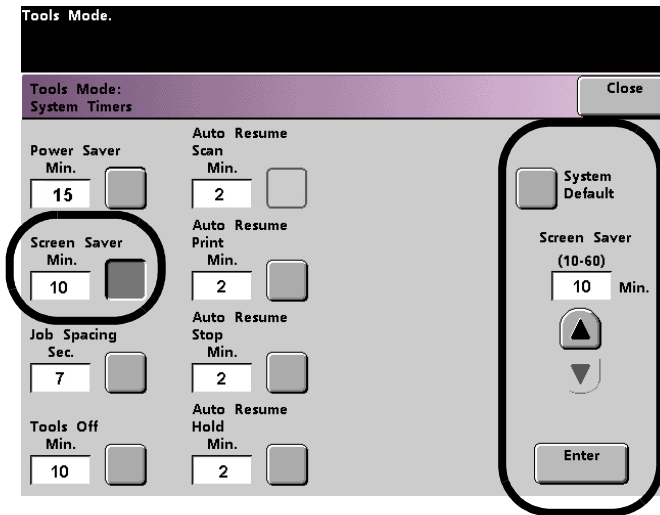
Tools Mode.

Tools Mode:
System Timers

Close

Power Saver
Min.
15

Auto Resume
Scan
Min.
2

Screen Saver
Min.
10

Auto Resume
Print
Min.
2

Job Spacing
Sec.
7

Auto Resume
Stop
Min.
2

Tools Off
Min.
10

Auto Resume
Hold
Min.
2

System
Default

Screen Saver
(10-60)
10 Min.

Enter